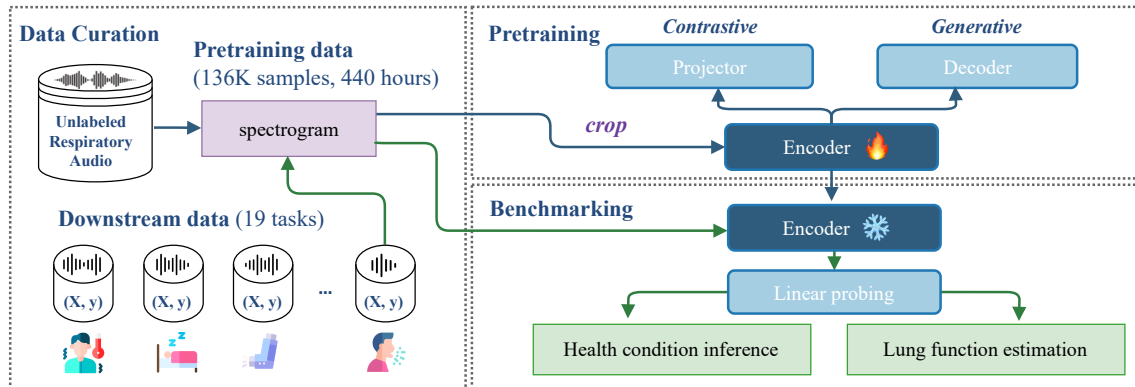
Data Curation

Pretraining data
(136K samples, 440 hours)

Unlabeled Respiratory Audio

spectrogram

Downstream data (19 tasks)

(X, y)

(X, y)

(X, y)

...

(X, y)

Pretraining

Contrastive

Generative

Projector

Decoder

crop

Encoder

Benchmarking

Encoder

Linear probing

Health condition inference

Lung function estimation